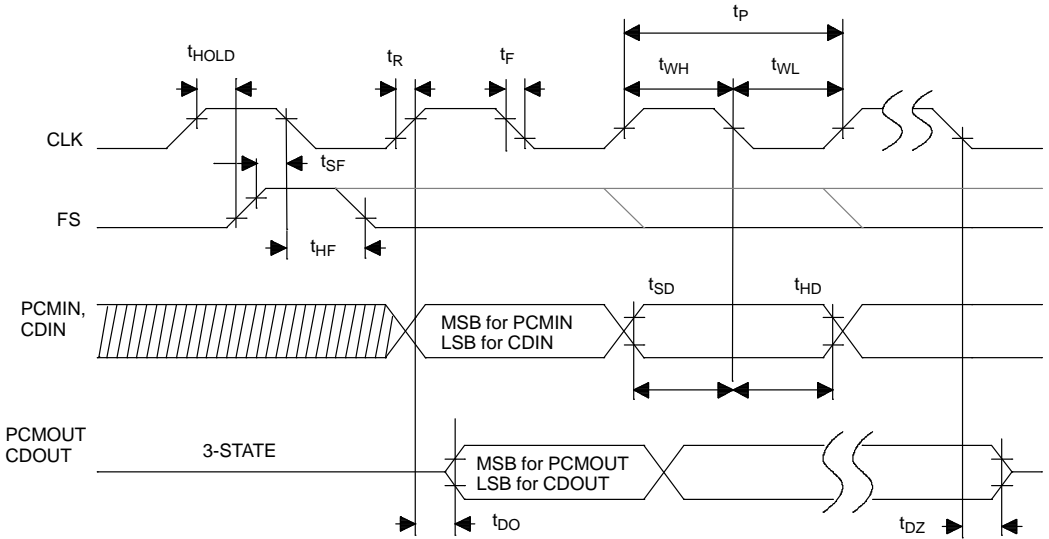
$t_P$

$t_{HOLD}$ $t_R$ $t_F$ $t_{WH}$ $t_{WL}$

CLK

$t_{SF}$

FS

$t_{HF}$

$t_{SD}$ $t_{HD}$

PCMIN, CDIN

MSB for PCMIN
LSB for CDIN

PCMOUT CDOUT

3-STATE

MSB for PCMOUT
LSB for CDOUT

$t_{DO}$ $t_{DZ}$